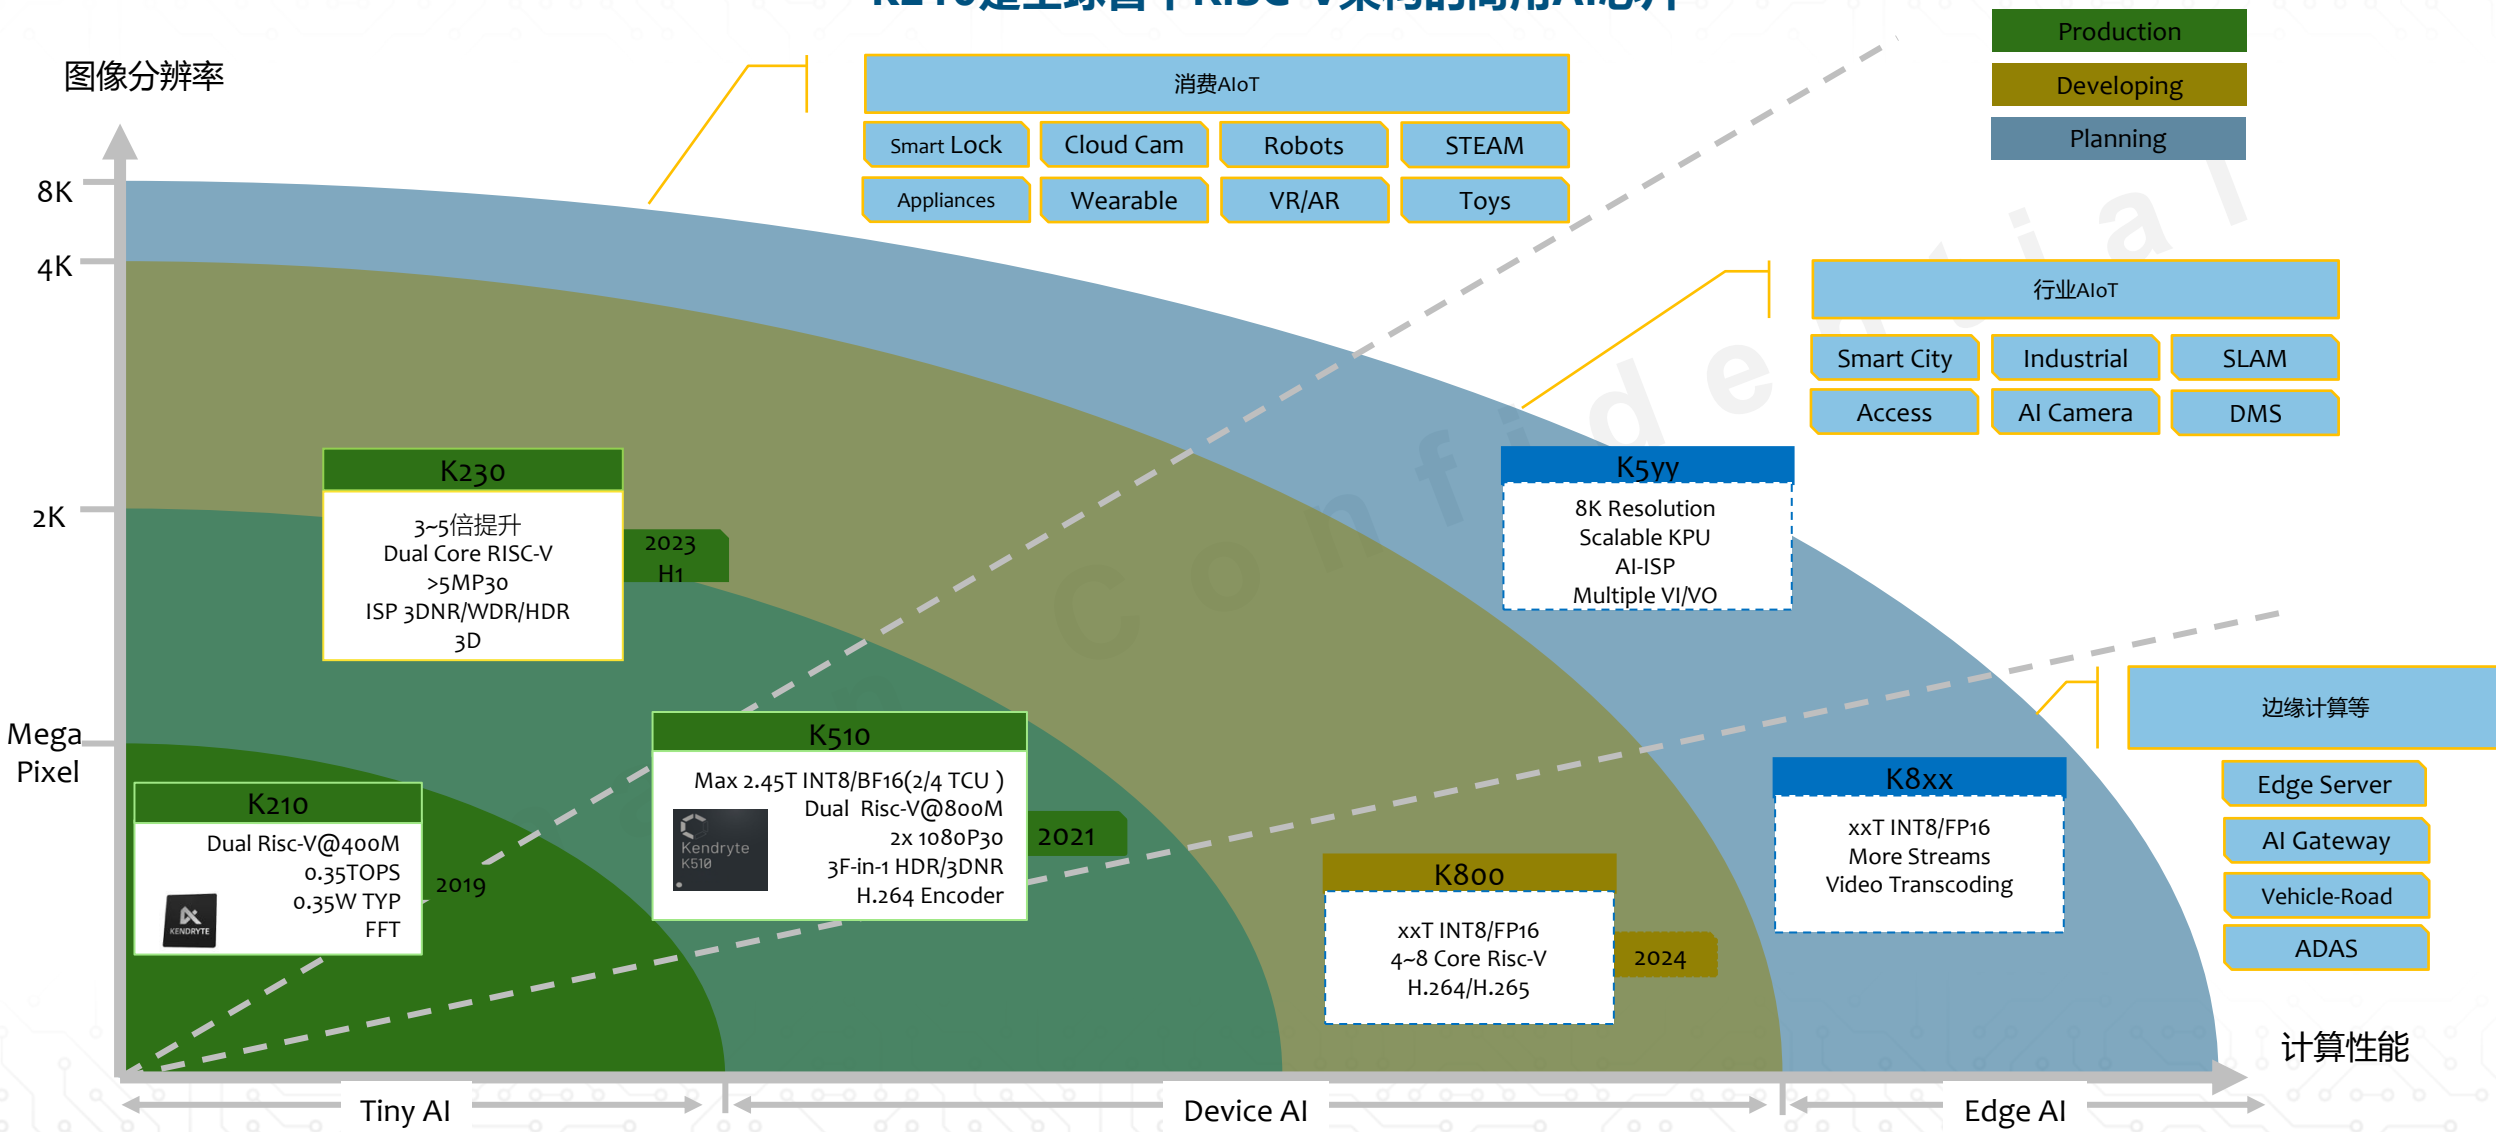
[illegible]

Production
Developing
Planning

图像分辨率

8K
4K
2K
Mega Pixel

消费AIoT

Smart Lock
Cloud Cam
Robots
STEAM
Appliances
Wearable
VR/AR
Toys

行业AIoT

Smart City
Industrial
SLAM
Access
AI Camera
DMS

边缘计算等

Edge Server
AI Gateway
Vehicle-Road
ADAS

Confidential

K230
3~5倍提升
Dual Core RISC-V
>5MP30
ISP 3DNR/WDR/HDR
3D

2023
H1

K5yy
8K Resolution
Scalable KPU
AI-ISP
Multiple VI/VO

K510
Max 2.45T INT8/BF16(2/4 TCU )
Dual Risc-V@800M
2x 1080P30
3F-in-1 HDR/3DNR
H.264 Encoder

Kendryte
K510

2021

K210
Dual Risc-V@400M
0.35TOPS
0.35W TYP
FFT

KENDRYTE

2019

K8xx
xxT INT8/FP16
More Streams
Video Transcoding

K800
xxT INT8/FP16
4~8 Core Risc-V
H.264/H.265

2024

计算性能

Tiny AI
Device AI
Edge AI